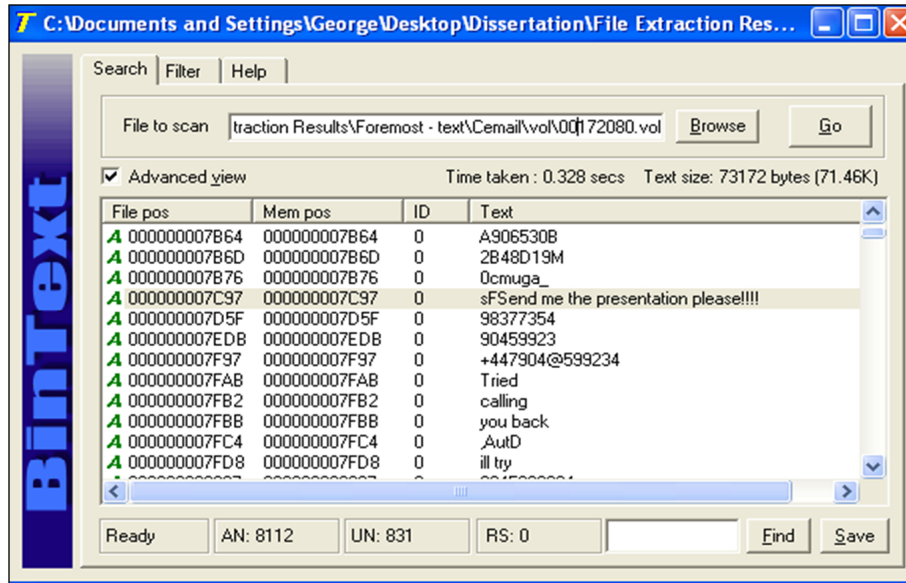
C:\Documents and Settings\George\Desktop\Dissertation\File Extraction Res...

BinText

Search | Filter | Help

File to scan traction Results\Foremost - text\Cemail\vol\00172080.vol Browse Go

Advanced view Time taken : 0.328 secs Text size: 73172 bytes (71.46K)

| File pos | Mem pos | ID | Text |
|---|---|---|---|
| A 000000007B64 | 000000007B64 | 0 | A906530B |
| A 000000007B6D | 000000007B6D | 0 | 2B48D19M |
| A 000000007B76 | 000000007B76 | 0 | 0cmuga_ |
| A 000000007C97 | 000000007C97 | 0 | sFSend me the presentation please!!!! |
| A 000000007D5F | 000000007D5F | 0 | 98377354 |
| A 000000007EDB | 000000007EDB | 0 | 90459923 |
| A 000000007F97 | 000000007F97 | 0 | +447904@599234 |
| A 000000007FAB | 000000007FAB | 0 | Tried |
| A 000000007FB2 | 000000007FB2 | 0 | calling |
| A 000000007FBB | 000000007FBB | 0 | you back |
| A 000000007FC4 | 000000007FC4 | 0 | ,AutD |
| A 000000007FD8 | 000000007FD8 | 0 | ill try |

Ready | AN: 8112 | UN: 831 | RS: 0 | Find | Save